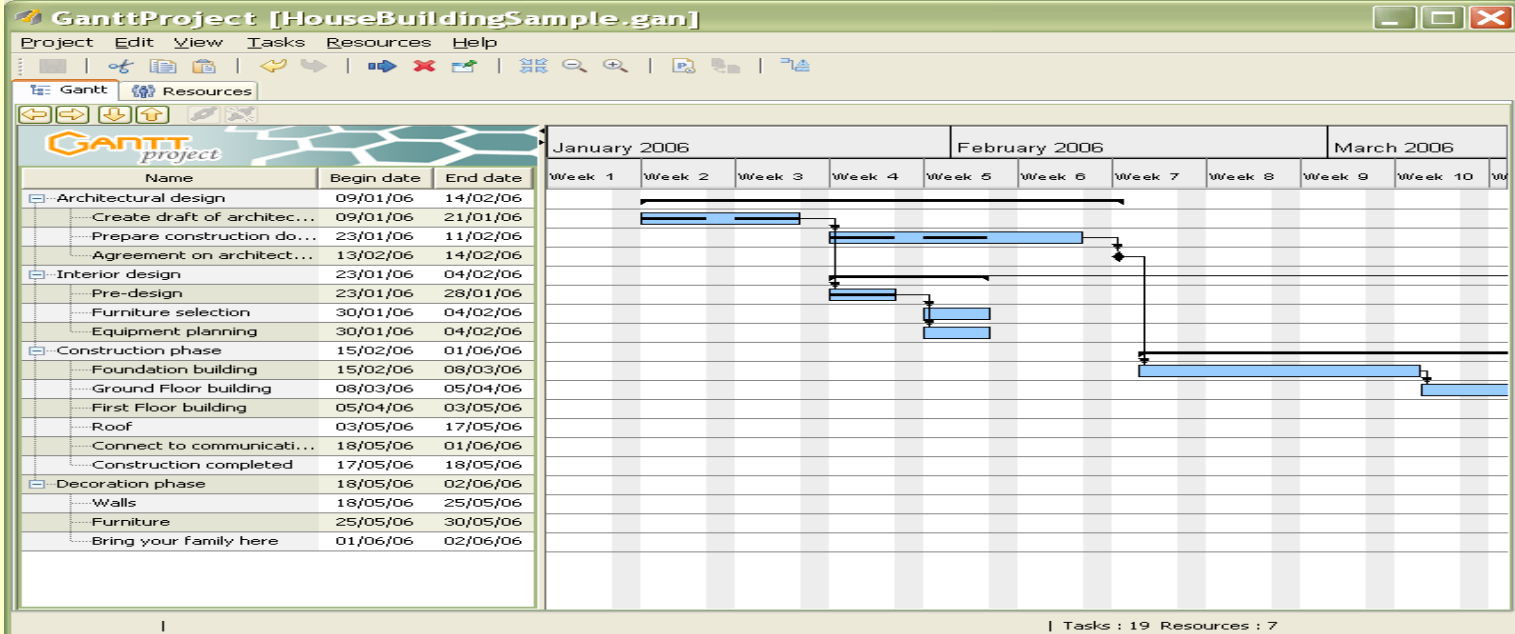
GanttProject [HouseBuildingSample.gan]

Project Edit View Tasks Resources Help

Gantt Resources

GANTT project

| Name | Begin date | End date |
|---|---|---|
| Architectural design | 09/01/06 | 14/02/06 |
| Create draft of architec... | 09/01/06 | 21/01/06 |
| Prepare construction do... | 23/01/06 | 11/02/06 |
| Agreement on architect... | 13/02/06 | 14/02/06 |
| Interior design | 23/01/06 | 04/02/06 |
| Pre-design | 23/01/06 | 28/01/06 |
| Furniture selection | 30/01/06 | 04/02/06 |
| Equipment planning | 30/01/06 | 04/02/06 |
| Construction phase | 15/02/06 | 01/06/06 |
| Foundation building | 15/02/06 | 08/03/06 |
| Ground Floor building | 08/03/06 | 05/04/06 |
| First Floor building | 05/04/06 | 03/05/06 |
| Roof | 03/05/06 | 17/05/06 |
| Connect to communicati... | 18/05/06 | 01/06/06 |
| Construction completed | 17/05/06 | 18/05/06 |
| Decoration phase | 18/05/06 | 02/06/06 |
| Walls | 18/05/06 | 25/05/06 |
| Furniture | 25/05/06 | 30/05/06 |
| Bring your family here | 01/06/06 | 02/06/06 |

January 2006 February 2006 March 2006

Week 1 Week 2 Week 3 Week 4 Week 5 Week 6 Week 7 Week 8 Week 9 Week 10 W

| Tasks : 19 Resources : 7